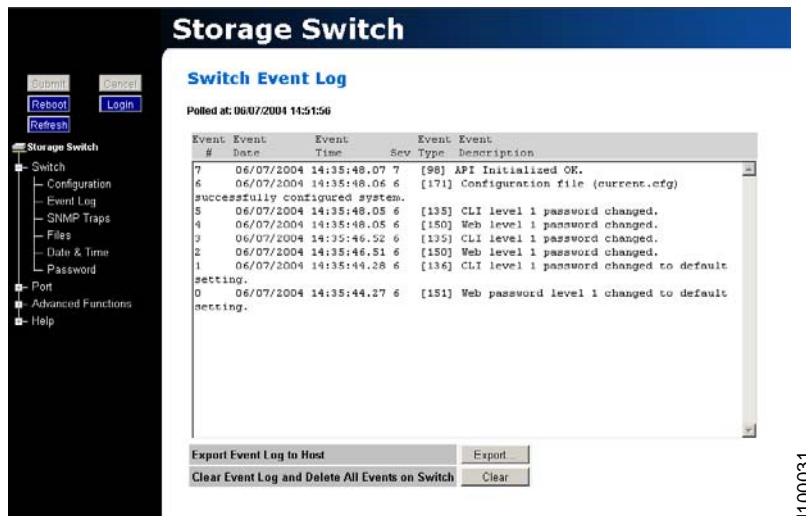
Storage Switch

Submit Cancel
Reboot Login
Refresh

Storage Switch
Switch
Configuration
Event Log
SNMP Traps
Files
Date & Time
Password
Port
Advanced Functions
Help

Switch Event Log

Polled at: 06/07/2004 14:51:56

| Event # | Event Date | Event Time | Sev | Event Type | Event Description |
|---|---|---|---|---|---|
| 7 | 06/07/2004 | 14:35:48.07 | 7 | [98] | API Initialized OK. |
| 6 | 06/07/2004 | 14:35:48.06 | 6 | [171] | Configuration file (current.cfg) successfully configured system. |
| 5 | 06/07/2004 | 14:35:48.05 | 6 | [135] | CLI level 1 password changed. |
| 4 | 06/07/2004 | 14:35:48.05 | 6 | [150] | Web level 1 password changed. |
| 3 | 06/07/2004 | 14:35:46.52 | 6 | [135] | CLI level 1 password changed. |
| 2 | 06/07/2004 | 14:35:46.51 | 6 | [150] | Web level 1 password changed. |
| 1 | 06/07/2004 | 14:35:44.28 | 6 | [136] | CLI level 1 password changed to default setting. |
| 0 | 06/07/2004 | 14:35:44.27 | 6 | [151] | Web password level 1 changed to default setting. |

Export Event Log to Host Export...
Clear Event Log and Delete All Events on Switch Clear

100031